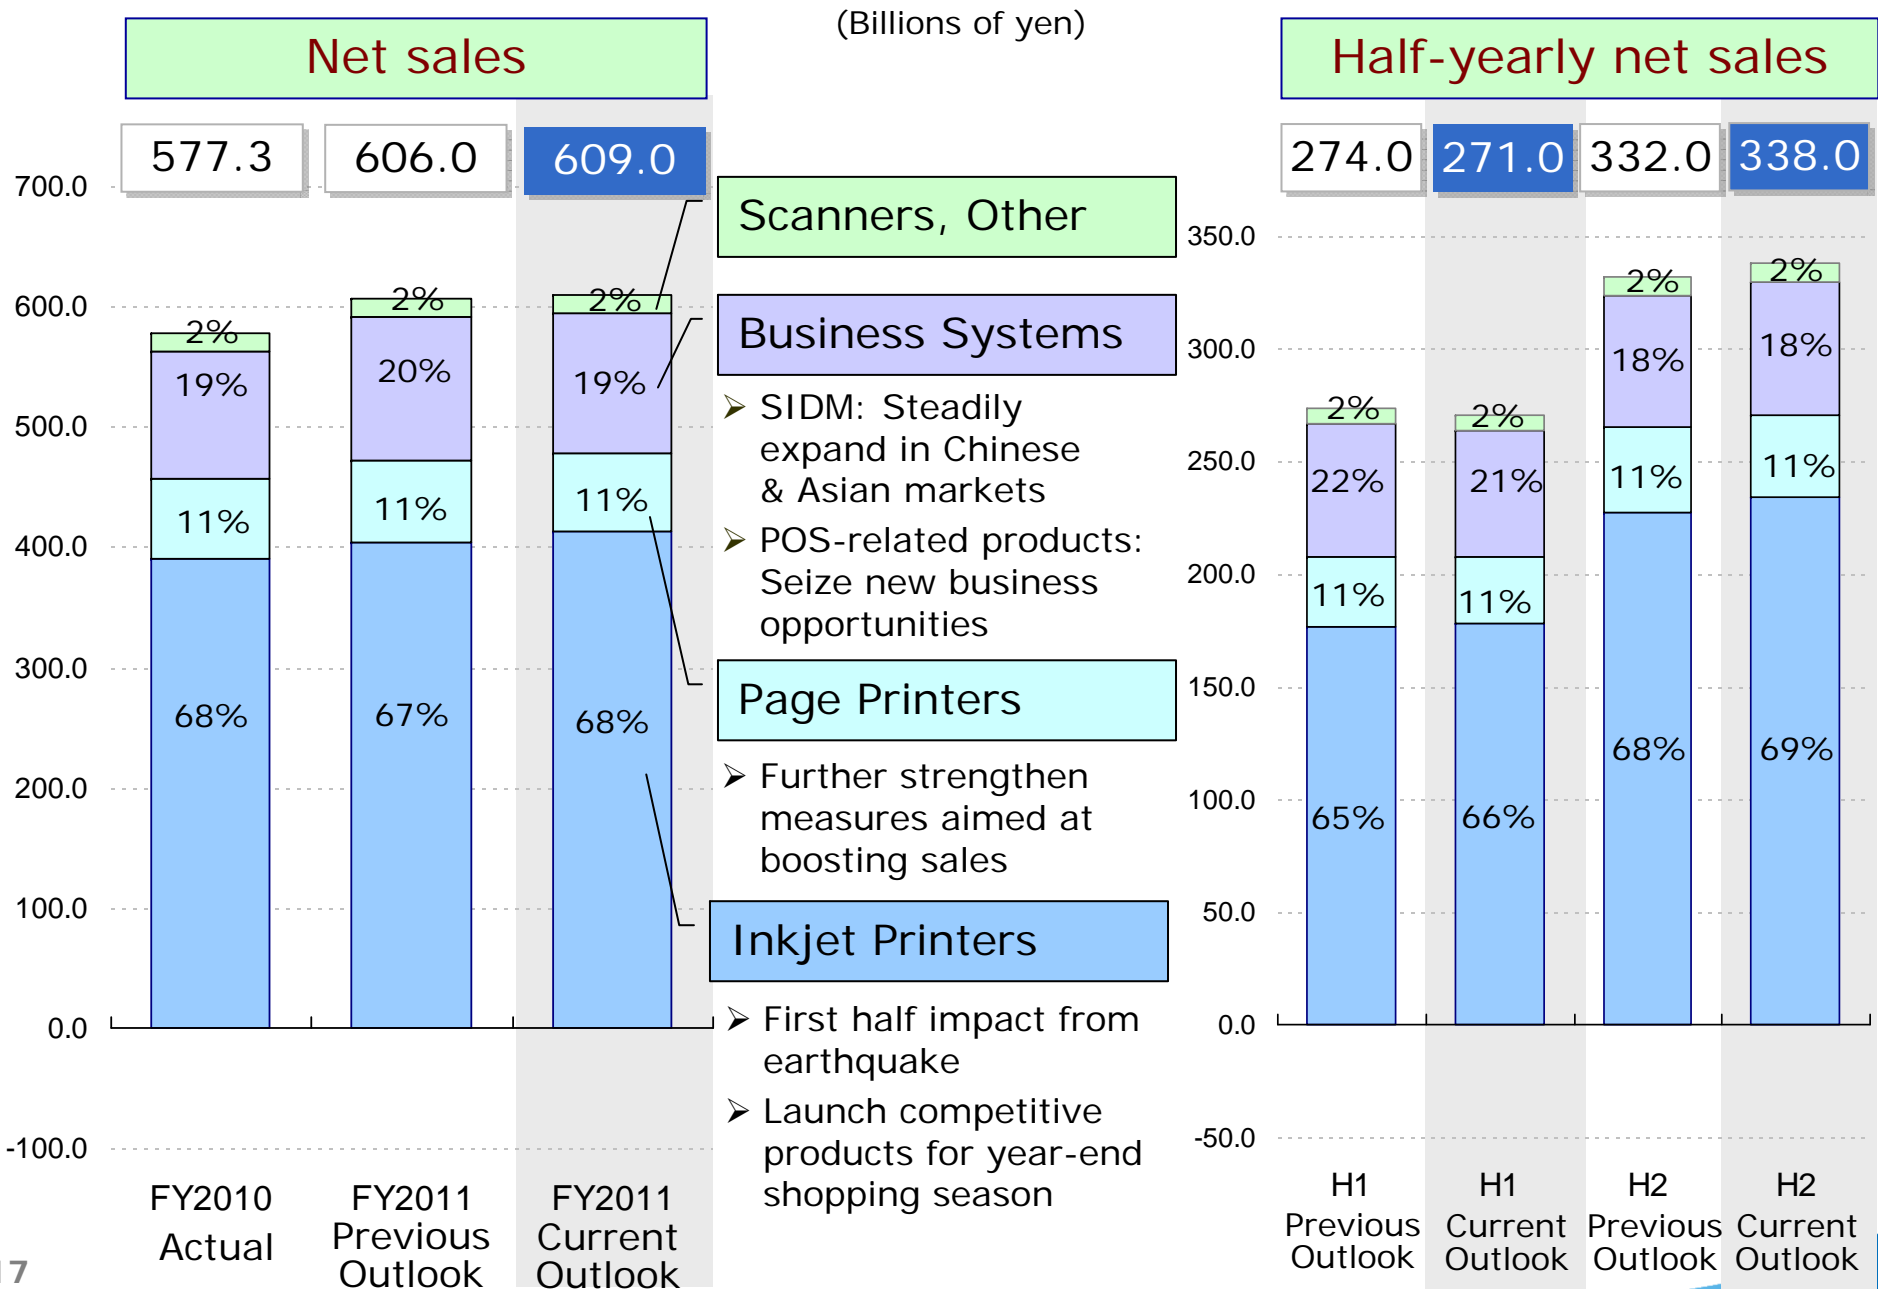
Net sales

(Billions of yen)

Half-yearly net sales

577.3 606.0 609.0

274.0 271.0 332.0 338.0

700.0
600.0
500.0
400.0
300.0
200.0
100.0
0.0
-100.0

2% 19% 11% 68%
2% 20% 11% 67%
2% 19% 11% 68%

FY2010 Actual
FY2011 Previous Outlook
FY2011 Current Outlook

Scanners, Other

Business Systems

➢ SIDM: Steadily expand in Chinese & Asian markets

➢ POS-related products: Seize new business opportunities

Page Printers

➢ Further strengthen measures aimed at boosting sales

Inkjet Printers

➢ First half impact from earthquake

➢ Launch competitive products for year-end shopping season

350.0
300.0
250.0
200.0
150.0
100.0
50.0
0.0
-50.0

2% 22% 11% 65%
2% 21% 11% 66%
2% 18% 11% 68%
2% 18% 11% 69%

H1 Previous Outlook
H1 Current Outlook
H2 Previous Outlook
H2 Current Outlook

7